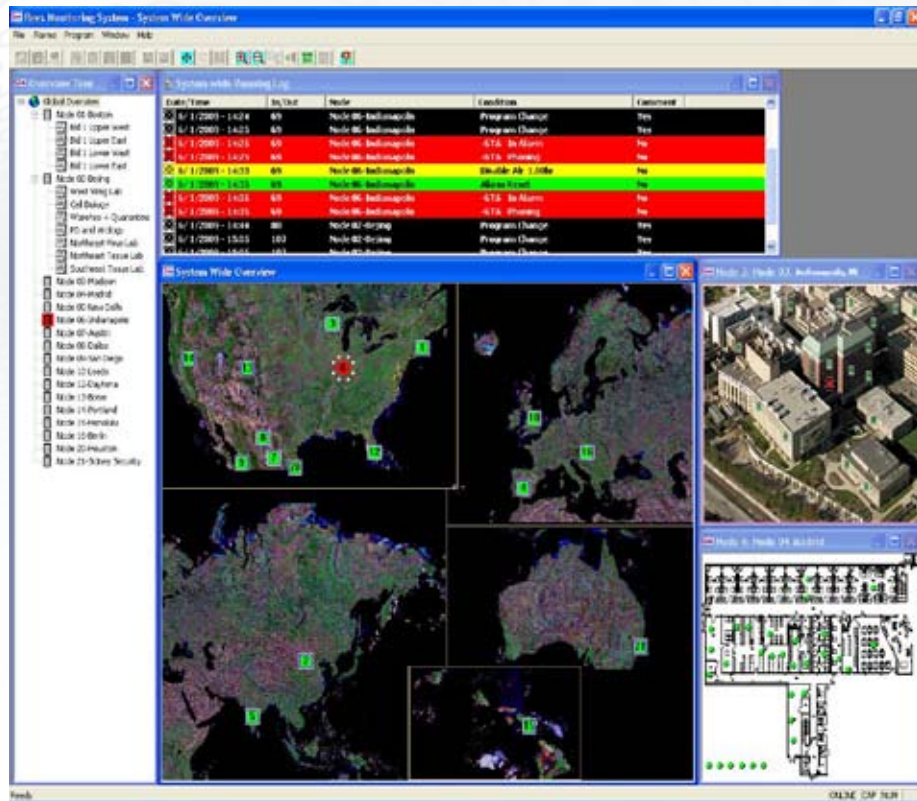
Rees Monitoring System - System Wide Overview

File Frames Program Window Help

Overview Tree

Global Overview
Node 01 Boston
Bld 1 Upper West
Bld 1 Upper East
Bld 1 Lower West
Bld 1 Lower East
Node 02 Beijing
West Wing Lab
Cell Biology
Warehse + Quarantine
PD and Wrdlgs
Northeast Final Lab
Northeast Tissue Lab
Southeast Tissue Lab
Node 03 Madison
Node 04 Madrid
Node 05 New Delhi
Node 06 Indianapolis
Node 07 Austin
Node 08 Dallas
Node 09 San Diego
Node 12 Leeds
Node 13 Daytona
Node 13 Boise
Node 14 Portland
Node 15 Honolulu
Node 16 Berlin
Node 20 Houston
Node 21 Sidney Security

System Wide Running Log

| Date/Time | In/Out | Node | Condition | Comment |
|---|---|---|---|---|
| 6/1/2005 - 14:24 | 6/0 | Node 06-Indianapolis | Program Change | Yes |
| 6/1/2005 - 14:23 | 6/0 | Node 06-Indianapolis | Program Change | Yes |
| 6/1/2005 - 14:23 | 6/0 | Node 06-Indianapolis | -STA In Alarm | No |
| 6/1/2005 - 14:23 | 6/0 | Node 06-Indianapolis | -STA Phoning | No |
| 6/1/2005 - 14:23 | 6/0 | Node 06-Indianapolis | Disable Air 1.00 | No |
| 6/1/2005 - 14:23 | 6/0 | Node 06-Indianapolis | Alarm Reset | No |
| 6/1/2005 - 14:23 | 6/0 | Node 06-Indianapolis | -STA In Alarm | No |
| 6/1/2005 - 14:23 | 6/0 | Node 06-Indianapolis | -STA Phoning | No |
| 6/1/2005 - 14:44 | 00 | Node 02-Beijing | Program Change | Yes |
| 6/1/2005 - 15:03 | 102 | Node 02-Beijing | Program Change | Yes |

System Wide Overview

3
1
10
13
6
9
7
20
12
16
15
4
2
5
21
11

Node 2: Node 02 Indianapolis, IN

Node 4: Node 04 Madrid

Ready

ONLINE CAP NUM